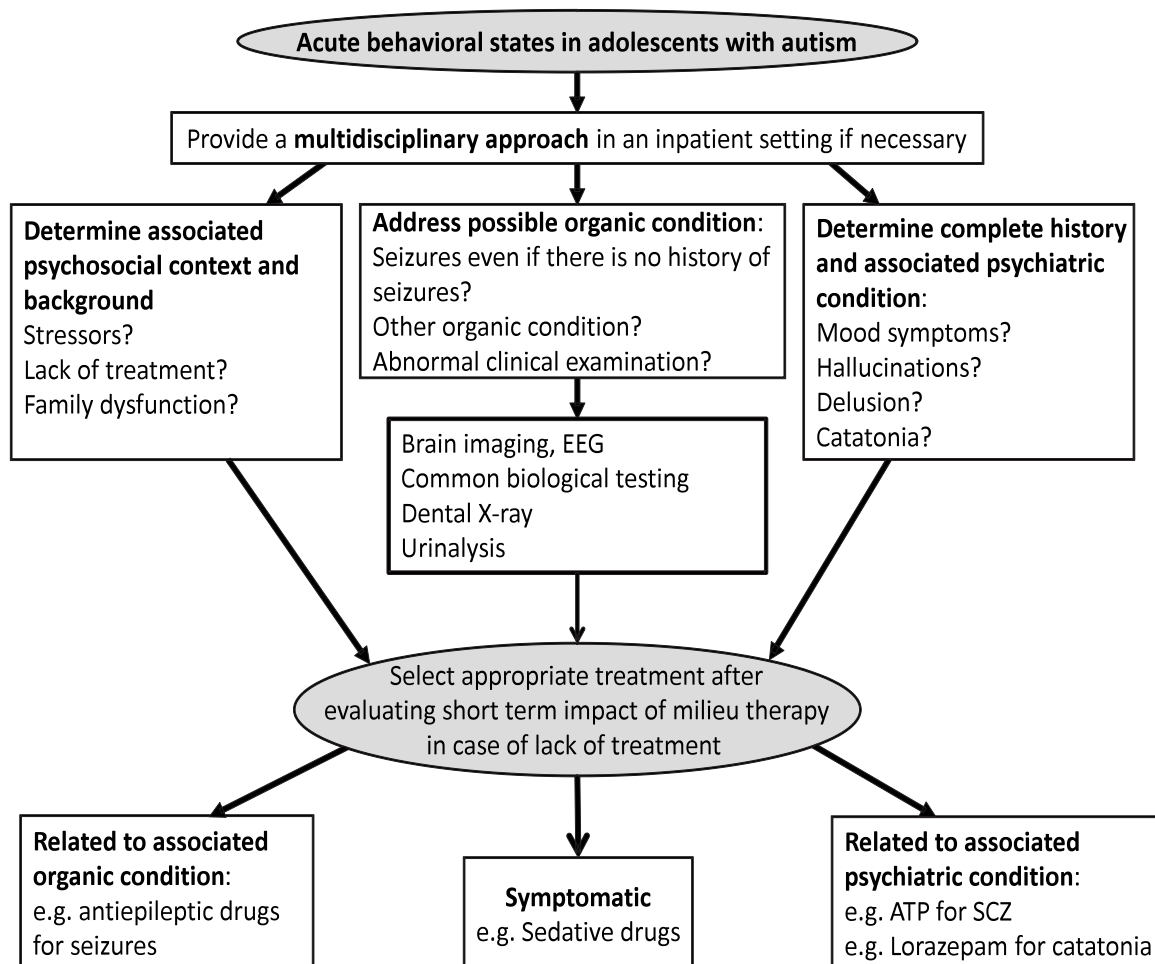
Acute behavioral states in adolescents with autism

Provide a **multidisciplinary approach** in an inpatient setting if necessary

**Determine associated psychosocial context and background**
Stressors?
Lack of treatment?
Family dysfunction?

**Address possible organic condition**:
Seizures even if there is no history of seizures?
Other organic condition?
Abnormal clinical examination?

**Determine complete history and associated psychiatric condition**:
Mood symptoms?
Hallucinations?
Delusion?
Catatonia?

Brain imaging, EEG
Common biological testing
Dental X-ray
Urinalysis

Select appropriate treatment after evaluating short term impact of milieu therapy in case of lack of treatment

**Related to associated organic condition**:
e.g. antiepileptic drugs for seizures

**Symptomatic**
e.g. Sedative drugs

**Related to associated psychiatric condition**:
e.g. ATP for SCZ
e.g. Lorazepam for catatonia